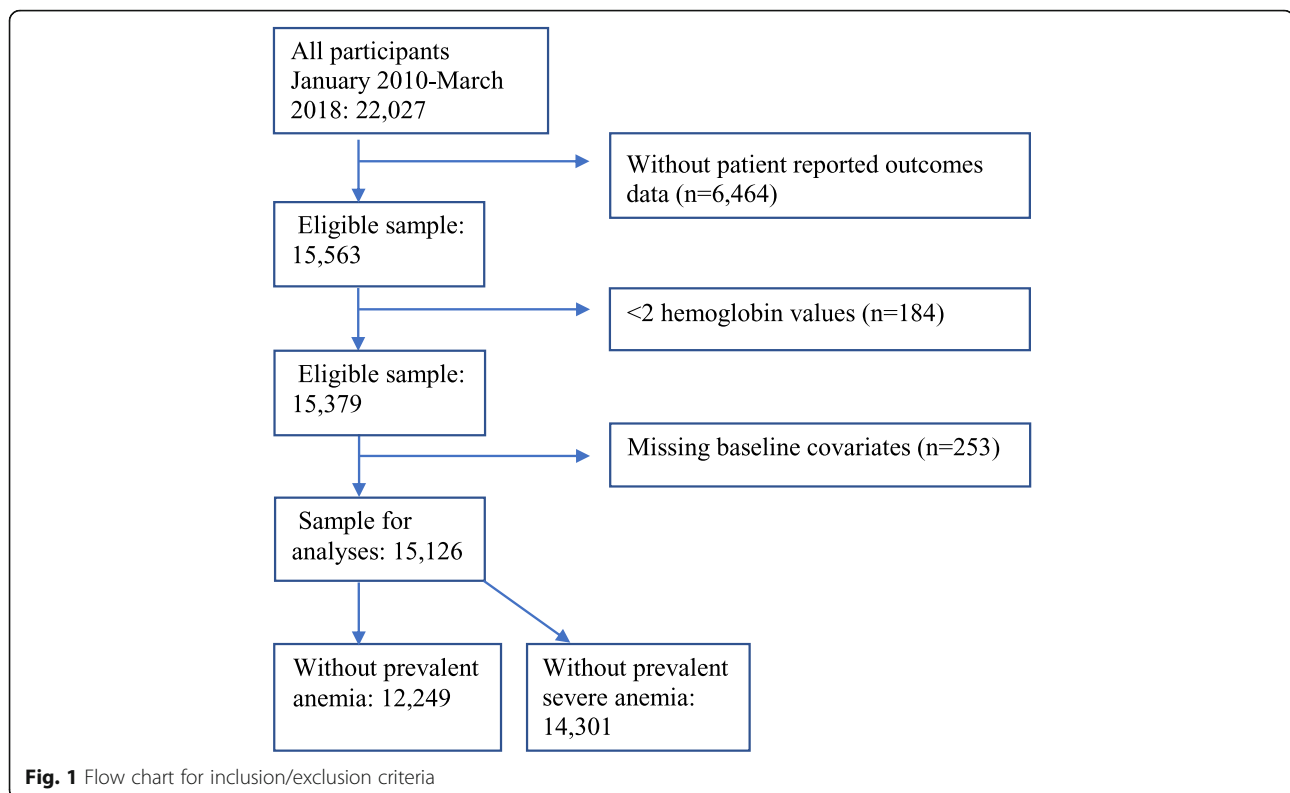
All participants January 2010-March 2018: 22,027

Without patient reported outcomes data (n=6,464)

Eligible sample: 15,563

<2 hemoglobin values (n=184)

Eligible sample: 15,379

Missing baseline covariates (n=253)

Sample for analyses: 15,126

Without prevalent anemia: 12,249

Without prevalent severe anemia: 14,301

**Fig. 1** Flow chart for inclusion/exclusion criteria